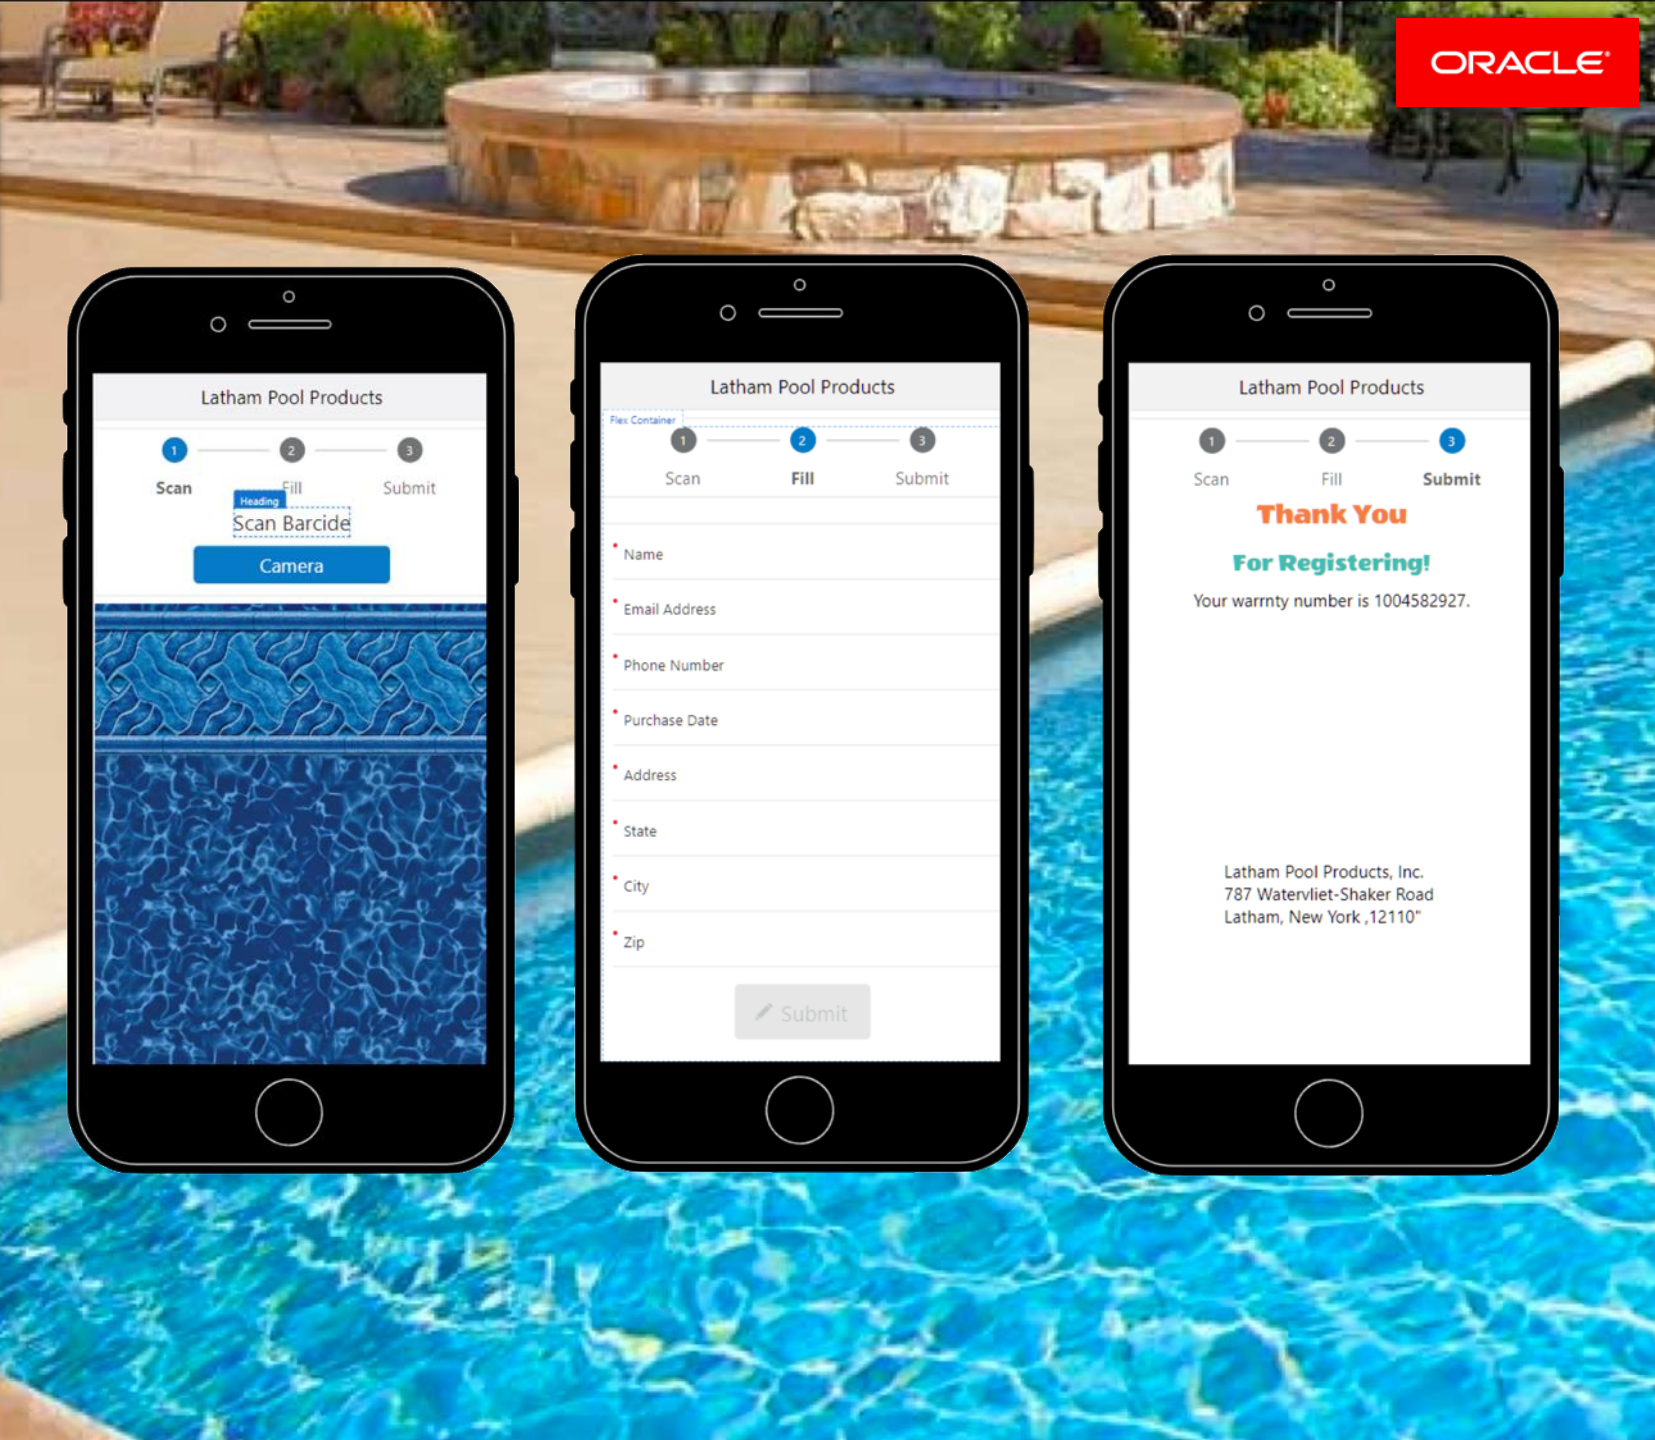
ORACLE

Latham Pool Products

1 2 3

Scan Fill Submit

Heading

Scan Barcide

Camera

Latham Pool Products

Flex Container

1 2 3

Scan Fill Submit

* Name

* Email Address

* Phone Number

* Purchase Date

* Address

* State

* City

* Zip

Submit

Latham Pool Products

1 2 3

Scan Fill Submit

Thank You

For Registering!

Your warrnty number is 1004582927.

Latham Pool Products, Inc.
787 Watervliet-Shaker Road
Latham, New York ,12110"